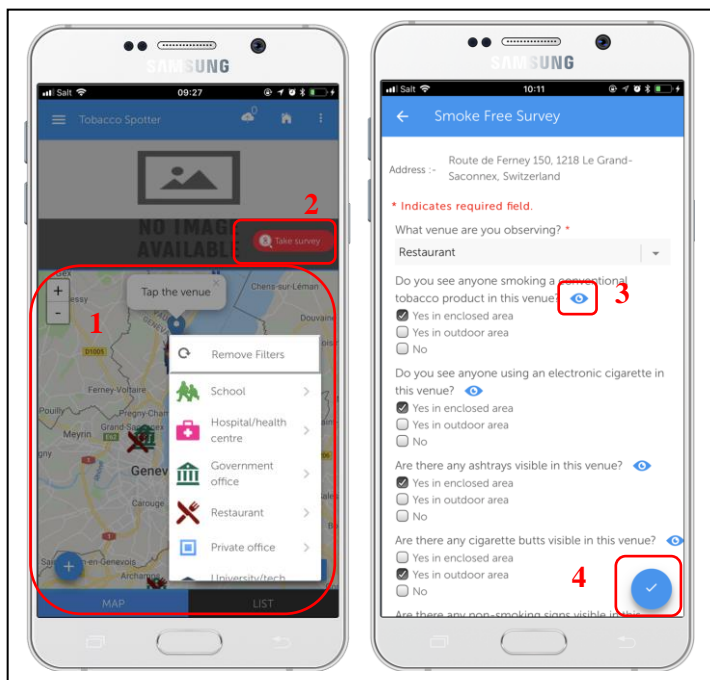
SAMSUNG

Salt 09:27

Tobacco Spotter

NO IMAGE AVAILABLE

2

Take survey

Tap the venue

Chens-sur-Léman

1

Remove Filters

School

Hospital/health centre

Government office

Restaurant

Private office

University/tech

Ferney-Voltaire

Meyrin

Genev

MAP

LIST

SAMSUNG

Salt 10:11

Smoke Free Survey

Address :- Route de Ferney 150, 1218 Le Grand-Saconnex, Switzerland

* Indicates required field.

What venue are you observing? *

Restaurant

Do you see anyone smoking a conventional tobacco product in this venue?

3

Yes in enclosed area

Yes in outdoor area

No

Do you see anyone using an electronic cigarette in this venue?

Yes in enclosed area

Yes in outdoor area

No

Are there any ashtrays visible in this venue?

Yes in enclosed area

Yes in outdoor area

No

Are there any cigarette butts visible in this venue?

Yes in enclosed area

Yes in outdoor area

No

4

Are there any non-smoking signs visible in this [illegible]